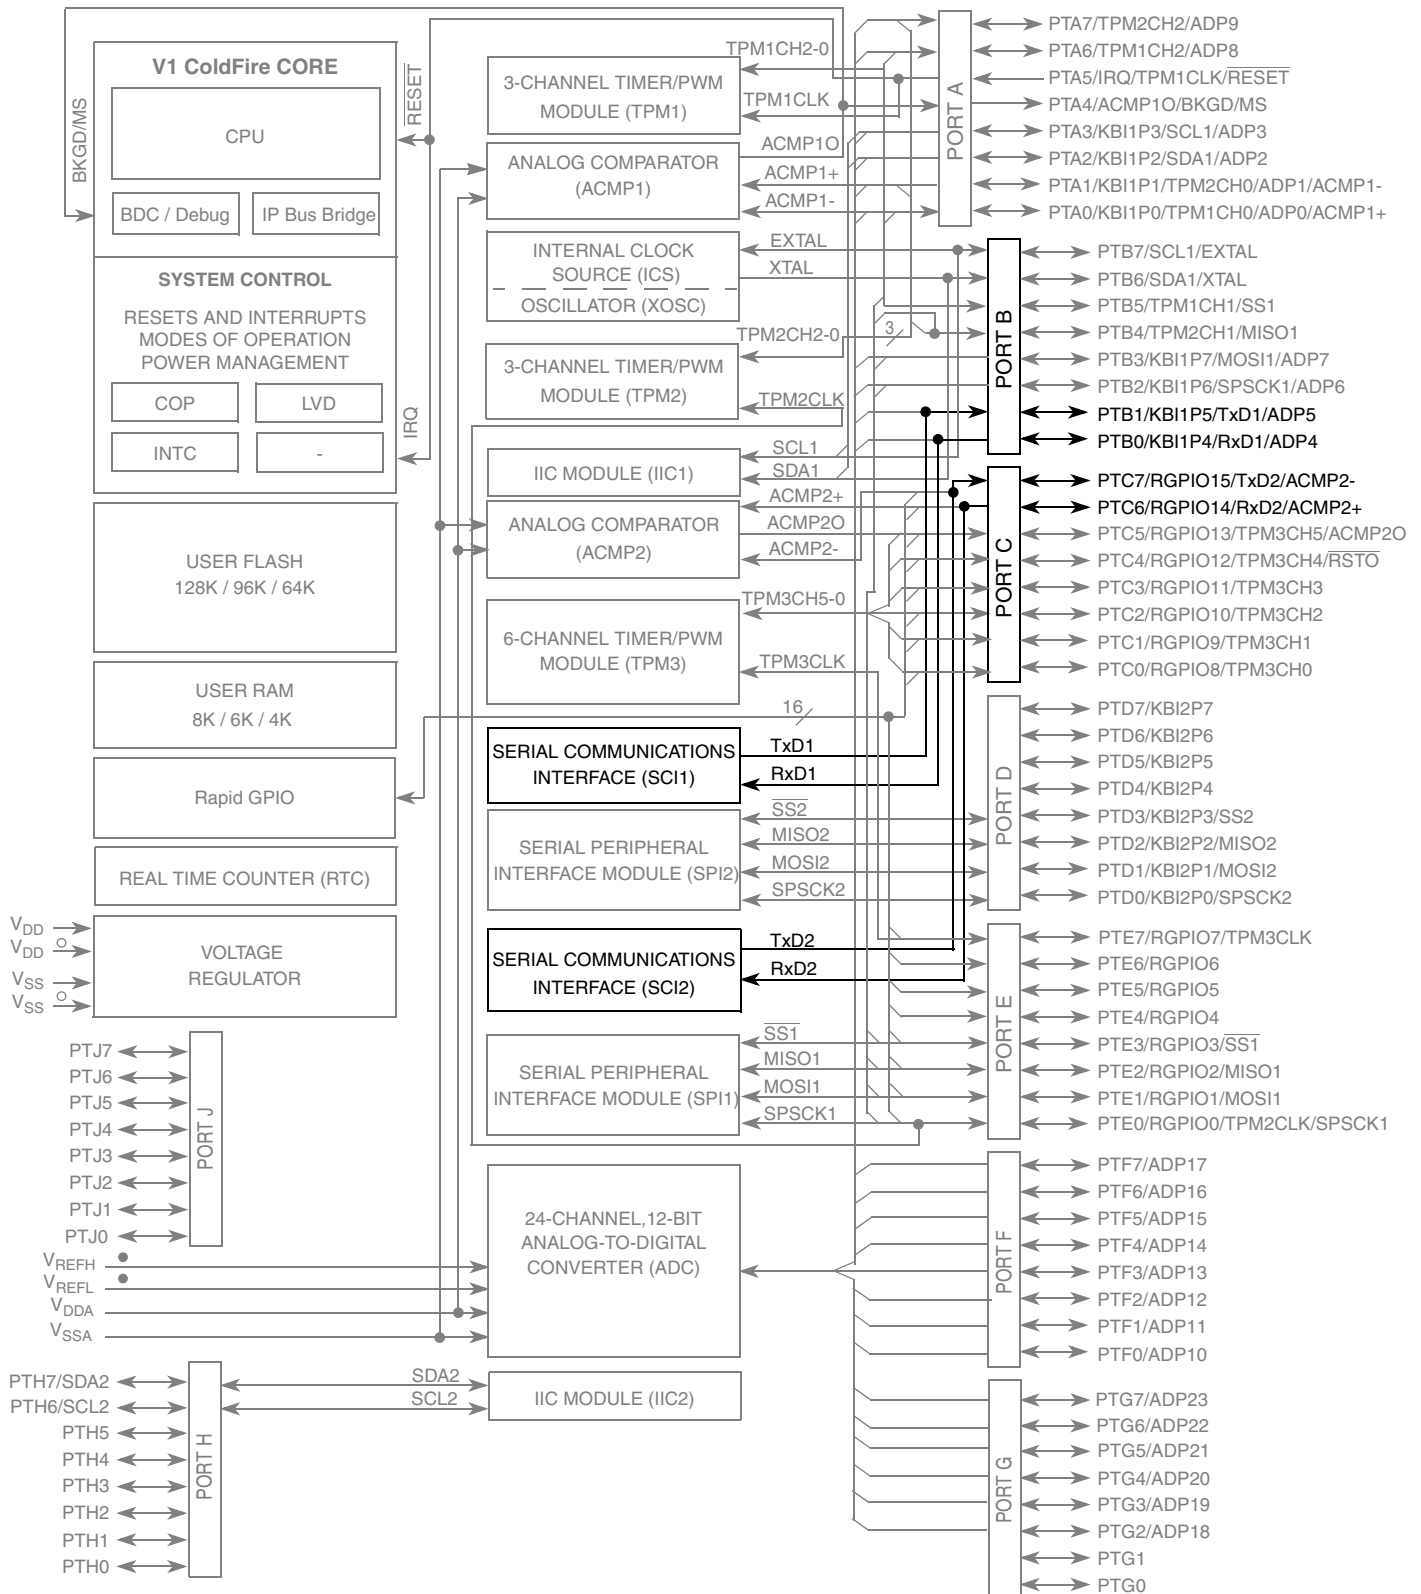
V1 ColdFire CORE

CPU

BDC / Debug

IP Bus Bridge

BKGD/MS

$\overline{RESET}$

SYSTEM CONTROL

RESETS AND INTERRUPTS
MODES OF OPERATION
POWER MANAGEMENT

COP

LVD

INTC

-

IRQ

USER FLASH
128K / 96K / 64K

USER RAM
8K / 6K / 4K

Rapid GPIO

REAL TIME COUNTER (RTC)

$V_{DD}$
$V_{DD}$
$V_{SS}$
$V_{SS}$

VOLTAGE
REGULATOR

PTJ7
PTJ6
PTJ5
PTJ4
PTJ3
PTJ2
PTJ1
PTJ0

PORT J

$V_{REFH}$
$V_{REFL}$
$V_{DDA}$
$V_{SSA}$

PTH7/SDA2
PTH6/SCL2
PTH5
PTH4
PTH3
PTH2
PTH1
PTH0

PORT H

TPM1CH2-0
3-CHANNEL TIMER/PWM
MODULE (TPM1)
TPM1CLK

ANALOG COMPARATOR
(ACMP1)
ACMP1O
ACMP1+
ACMP1-

INTERNAL CLOCK
SOURCE (ICS)
OSCILLATOR (XOSC)
EXTAL
XTAL

TPM2CH2-0
3
3-CHANNEL TIMER/PWM
MODULE (TPM2)
TPM2CLK

SCL1
SDA1
IIC MODULE (IIC1)

ACMP2+
ANALOG COMPARATOR
(ACMP2)
ACMP2O
ACMP2-

TPM3CH5-0
6-CHANNEL TIMER/PWM
MODULE (TPM3)
TPM3CLK

16

SERIAL COMMUNICATIONS
INTERFACE (SCI1)
TxD1
RxD1

$\overline{SS2}$
MISO2
MOSI2
SPSCK2
SERIAL PERIPHERAL
INTERFACE MODULE (SPI2)

SERIAL COMMUNICATIONS
INTERFACE (SCI2)
TxD2
RxD2

$\overline{SS1}$
MISO1
MOSI1
SPSCK1
SERIAL PERIPHERAL
INTERFACE MODULE (SPI1)

24-CHANNEL,12-BIT
ANALOG-TO-DIGITAL
CONVERTER (ADC)

SDA2
SCL2
IIC MODULE (IIC2)

PORT A
PTA7/TPM2CH2/ADP9
PTA6/TPM1CH2/ADP8
PTA5/IRQ/TPM1CLK/$\overline{RESET}$
PTA4/ACMP1O/BKGD/MS
PTA3/KBI1P3/SCL1/ADP3
PTA2/KBI1P2/SDA1/ADP2
PTA1/KBI1P1/TPM2CH0/ADP1/ACMP1-
PTA0/KBI1P0/TPM1CH0/ADP0/ACMP1+

PORT B
PTB7/SCL1/EXTAL
PTB6/SDA1/XTAL
PTB5/TPM1CH1/SS1
PTB4/TPM2CH1/MISO1
PTB3/KBI1P7/MOSI1/ADP7
PTB2/KBI1P6/SPSCK1/ADP6
PTB1/KBI1P5/TxD1/ADP5
PTB0/KBI1P4/RxD1/ADP4

PORT C
PTC7/RGPIO15/TxD2/ACMP2-
PTC6/RGPIO14/RxD2/ACMP2+
PTC5/RGPIO13/TPM3CH5/ACMP2O
PTC4/RGPIO12/TPM3CH4/$\overline{RSTO}$
PTC3/RGPIO11/TPM3CH3
PTC2/RGPIO10/TPM3CH2
PTC1/RGPIO9/TPM3CH1
PTC0/RGPIO8/TPM3CH0

PORT D
PTD7/KBI2P7
PTD6/KBI2P6
PTD5/KBI2P5
PTD4/KBI2P4
PTD3/KBI2P3/SS2
PTD2/KBI2P2/MISO2
PTD1/KBI2P1/MOSI2
PTD0/KBI2P0/SPSCK2

PORT E
PTE7/RGPIO7/TPM3CLK
PTE6/RGPIO6
PTE5/RGPIO5
PTE4/RGPIO4
PTE3/RGPIO3/$\overline{SS1}$
PTE2/RGPIO2/MISO1
PTE1/RGPIO1/MOSI1
PTE0/RGPIO0/TPM2CLK/SPSCK1

PORT F
PTF7/ADP17
PTF6/ADP16
PTF5/ADP15
PTF4/ADP14
PTF3/ADP13
PTF2/ADP12
PTF1/ADP11
PTF0/ADP10

PORT G
PTG7/ADP23
PTG6/ADP22
PTG5/ADP21
PTG4/ADP20
PTG3/ADP19
PTG2/ADP18
PTG1
PTG0